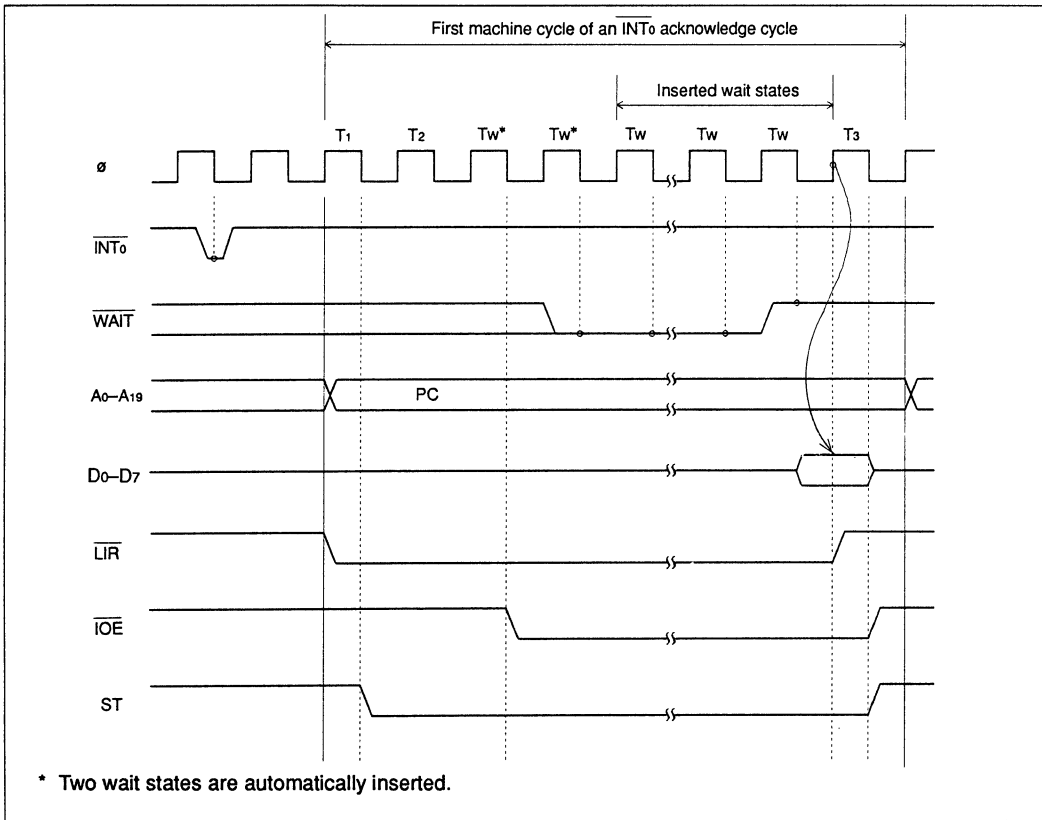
First machine cycle of an $\overline{INT_0}$ acknowledge cycle

Inserted wait states

T$_1$ T$_2$ Tw* Tw* Tw Tw Tw T$_3$

ø

$\overline{INT_0}$

$\overline{WAIT}$

A$_0$–A$_{19}$

PC

D$_0$–D$_7$

$\overline{LIR}$

$\overline{IOE}$

ST

* Two wait states are automatically inserted.